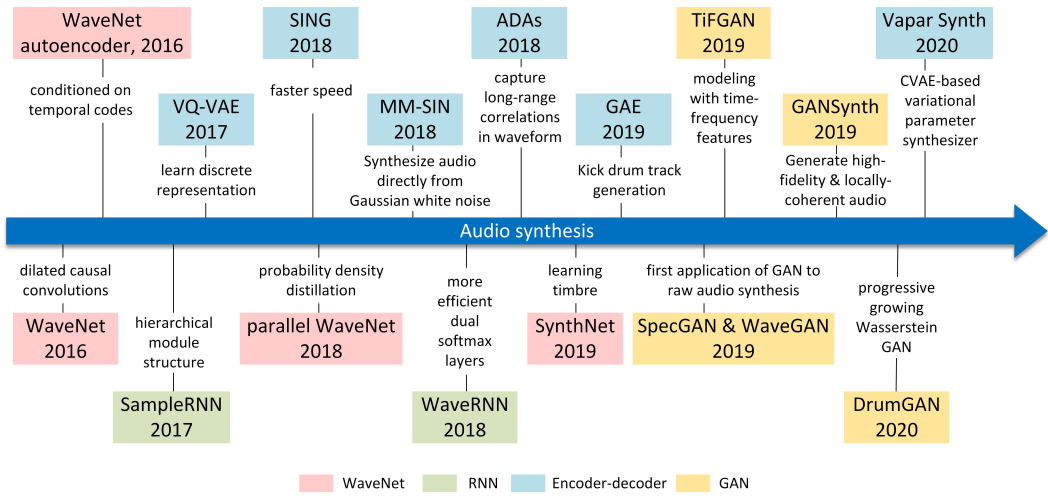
WaveNet autoencoder, 2016

conditioned on temporal codes

VQ-VAE 2017

learn discrete representation

SING 2018

faster speed

MM-SIN 2018

Synthesize audio directly from Gaussian white noise

ADAs 2018

capture long-range correlations in waveform

GAE 2019

Kick drum track generation

TiFGAN 2019

modeling with time-frequency features

GANSynth 2019

Generate high-fidelity & locally-coherent audio

Vapar Synth 2020

CVAE-based variational parameter synthesizer

Audio synthesis

dilated causal convolutions

WaveNet 2016

hierarchical module structure

SampleRNN 2017

probability density distillation

parallel WaveNet 2018

more efficient dual softmax layers

WaveRNN 2018

learning timbre

SynthNet 2019

first application of GAN to raw audio synthesis

SpecGAN & WaveGAN 2019

progressive growing Wasserstein GAN

DrumGAN 2020

WaveNet RNN Encoder-decoder GAN